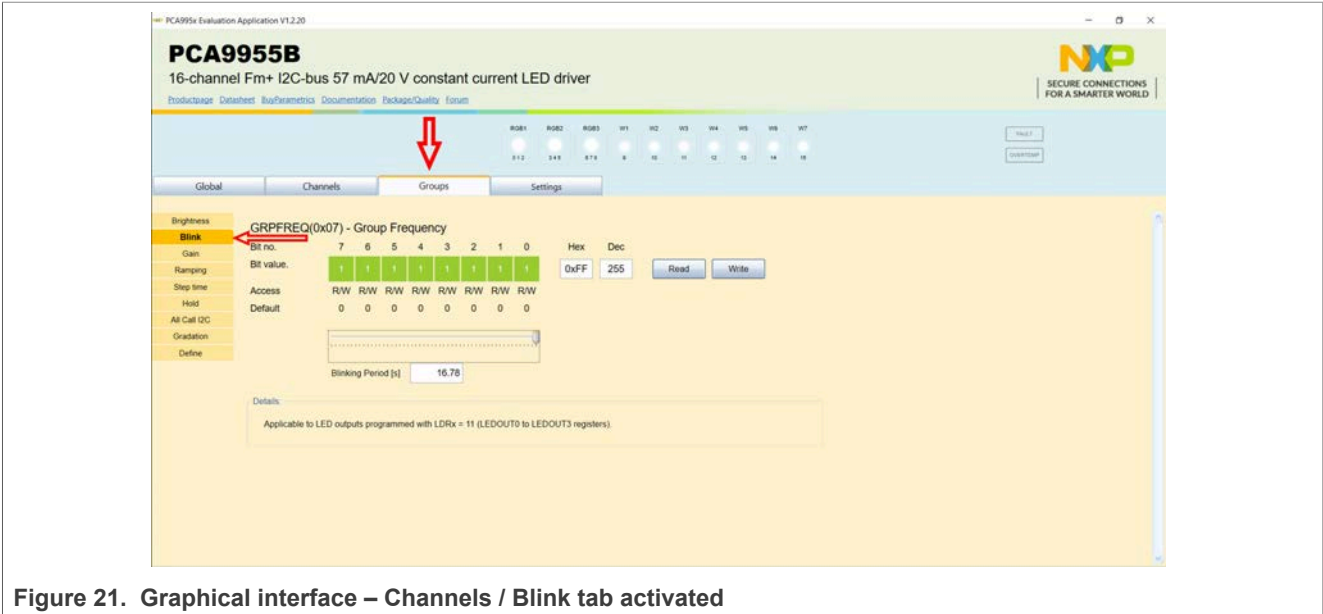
PCA995x Evaluation Application V1.2.20

PCA9955B

16-channel Fm+ I2C-bus 57 mA/20 V constant current LED driver

Productpage Datasheet BuyParametrics Documentation Package/Quality Forum

NXP
SECURE CONNECTIONS FOR A SMARTER WORLD

RGB1 RGB2 RGB3 W1 W2 W3 W4 W5 W6 W7
0 1 2 3 4 5 6 7 8 9 10 11 12 13 14 15

FAULT
OVERTEMP

Global Channels Groups Settings

Brightness
Blink
Gain
Ramping
Step time
Hold
All Call I2C
Gradation
Define

GRPFREQ(0x07) - Group Frequency

| Bit no. | 7 | 6 | 5 | 4 | 3 | 2 | 1 | 0 |
|---|---|---|---|---|---|---|---|---|
| Bit value. | 1 | 1 | 1 | 1 | 1 | 1 | 1 | 1 |
| Access | R/W | R/W | R/W | R/W | R/W | R/W | R/W | R/W |
| Default | 0 | 0 | 0 | 0 | 0 | 0 | 0 | 0 |

Hex 0xFF Dec 255 Read Write

Blinking Period [s] 16.78

Details

Applicable to LED outputs programmed with LDRx = 11 (LEDOUT0 to LEDOUT3 registers).

Figure 21. Graphical interface – Channels / Blink tab activated